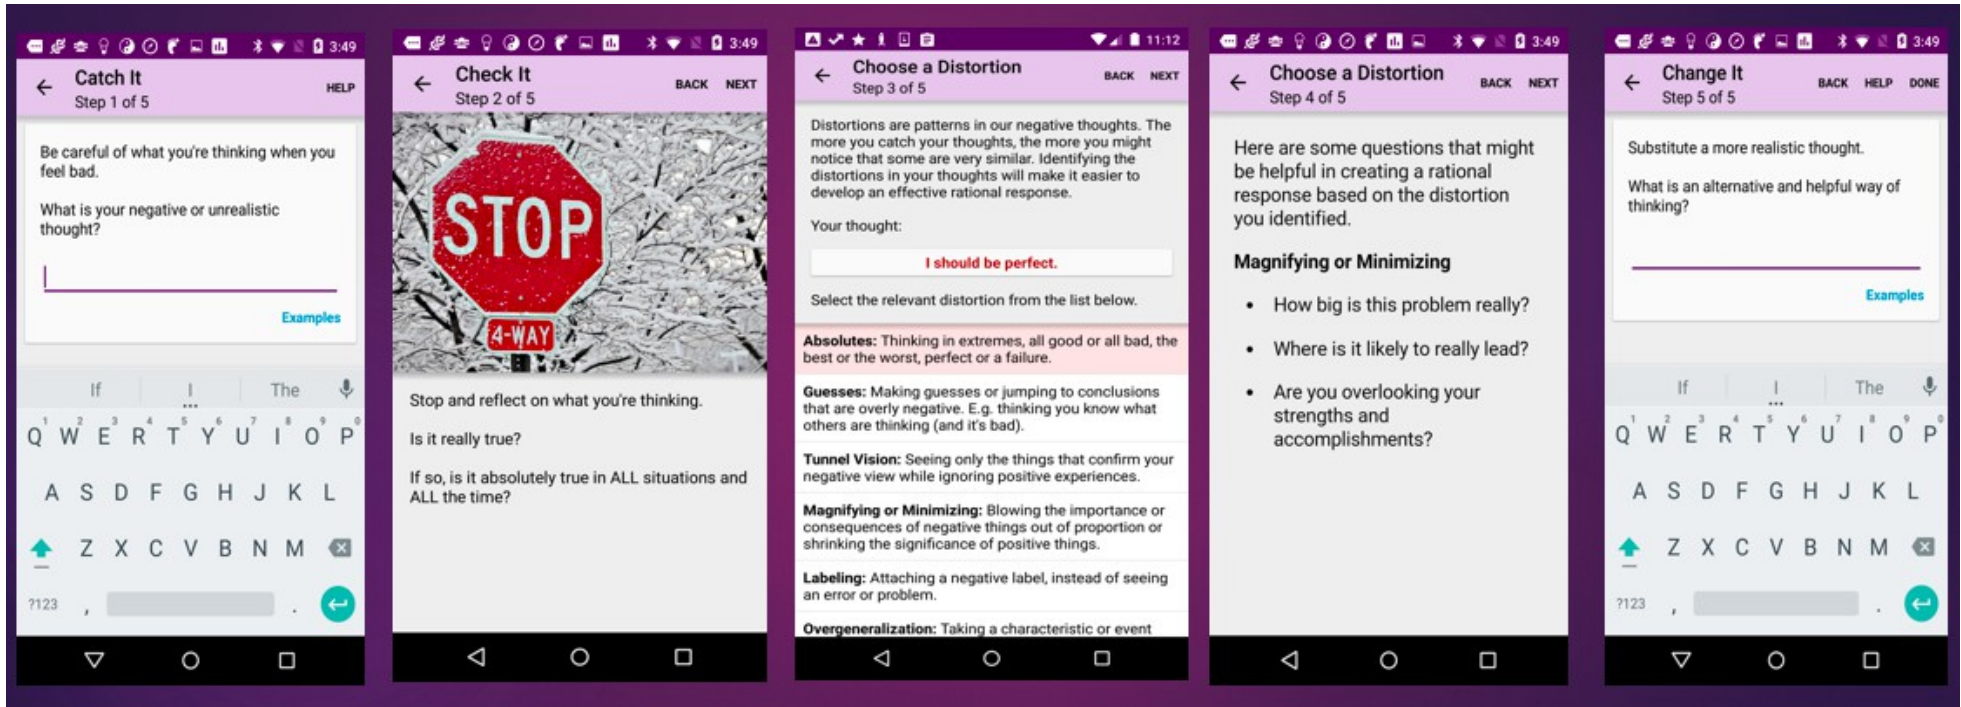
3:49

Catch It
Step 1 of 5
HELP

Be careful of what you're thinking when you feel bad.

What is your negative or unrealistic thought?

Examples

If | I | The

Q W E R T Y U I O P
A S D F G H J K L
Z X C V B N M
?123 , .

3:49

Check It
Step 2 of 5
BACK NEXT

STOP
4-WAY

Stop and reflect on what you're thinking.

Is it really true?

If so, is it absolutely true in ALL situations and ALL the time?

11:12

Choose a Distortion
Step 3 of 5
BACK NEXT

Distortions are patterns in our negative thoughts. The more you catch your thoughts, the more you might notice that some are very similar. Identifying the distortions in your thoughts will make it easier to develop an effective rational response.

Your thought:

I should be perfect.

Select the relevant distortion from the list below.

**Absolutes:** Thinking in extremes, all good or all bad, the best or the worst, perfect or a failure.

**Guesses:** Making guesses or jumping to conclusions that are overly negative. E.g. thinking you know what others are thinking (and it's bad).

**Tunnel Vision:** Seeing only the things that confirm your negative view while ignoring positive experiences.

**Magnifying or Minimizing:** Blowing the importance or consequences of negative things out of proportion or shrinking the significance of positive things.

**Labeling:** Attaching a negative label, instead of seeing an error or problem.

**Overgeneralization:** Taking a characteristic or event

3:49

Choose a Distortion
Step 4 of 5
BACK NEXT

Here are some questions that might be helpful in creating a rational response based on the distortion you identified.

**Magnifying or Minimizing**

- How big is this problem really?
- Where is it likely to really lead?
- Are you overlooking your strengths and accomplishments?

3:49

Change It
Step 5 of 5
BACK HELP DONE

Substitute a more realistic thought.

What is an alternative and helpful way of thinking?

Examples

If | I | The

Q W E R T Y U I O P
A S D F G H J K L
Z X C V B N M
?123 , .